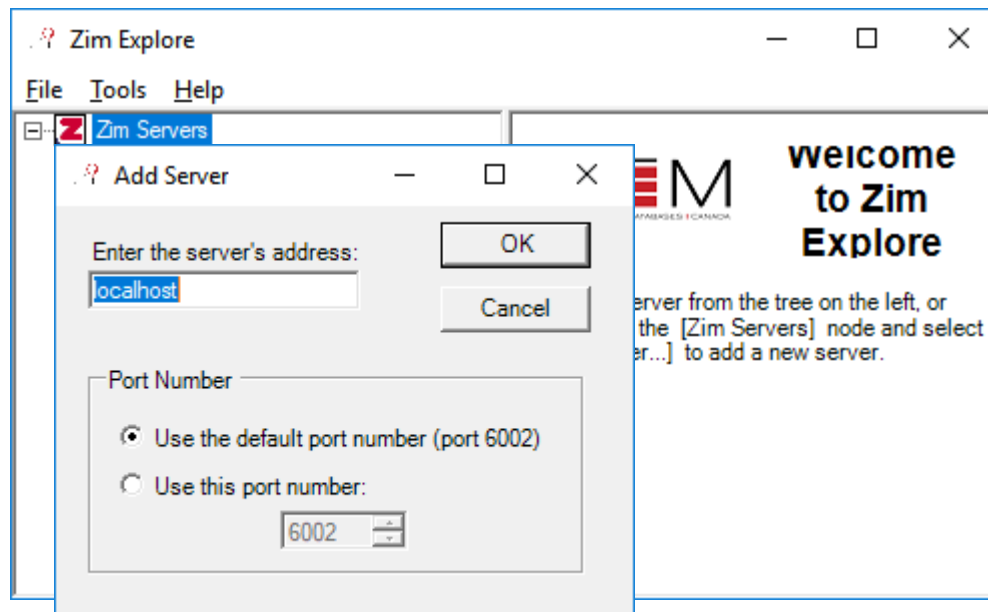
Zim Explore

File Tools Help

Zim Servers

Add Server

Enter the server's address:

localhost

OK

Cancel

Port Number

Use the default port number (port 6002)

Use this port number:

6002

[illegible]EM

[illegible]ATABASES | CANADA

Welcome to Zim Explore

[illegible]erver from the tree on the left, or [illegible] the [Zim Servers] node and select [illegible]er...] to add a new server.